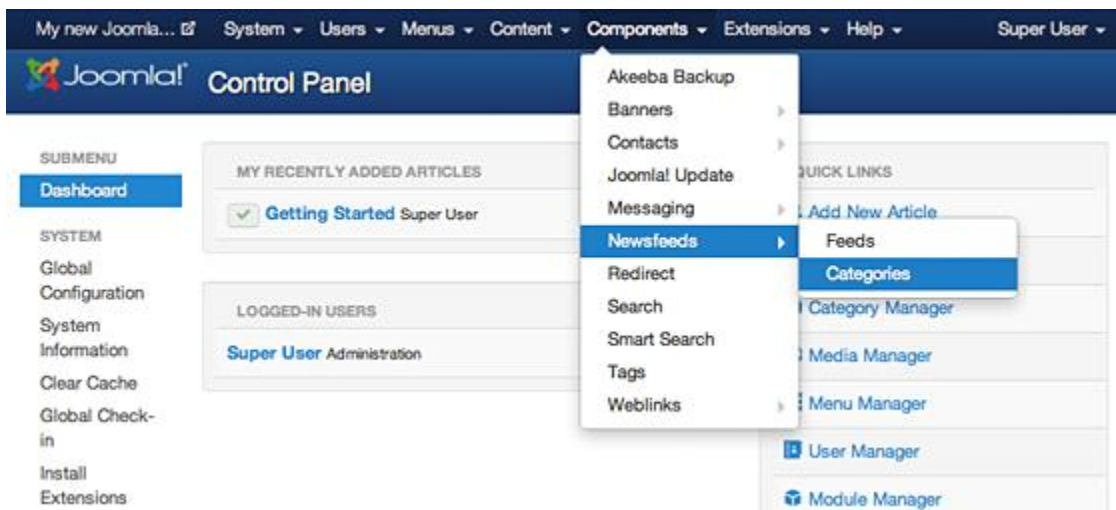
My new Joomla... System ▾ Users ▾ Menus ▾ Content ▾ Components ▾ Extensions ▾ Help ▾ Super User ▾

Joomla! Control Panel

SUBMENU
Dashboard
SYSTEM
Global Configuration
System Information
Clear Cache
Global Check-in
Install Extensions

MY RECENTLY ADDED ARTICLES
Getting Started Super User

LOGGED-IN USERS
Super User Administration

Akeeba Backup
Banners
Contacts
Joomla! Update
Messaging
Newsfeeds
Redirect
Search
Smart Search
Tags
Weblinks

Feeds
Categories

QUICK LINKS
Add New Article
Category Manager
Media Manager
Menu Manager
User Manager
Module Manager